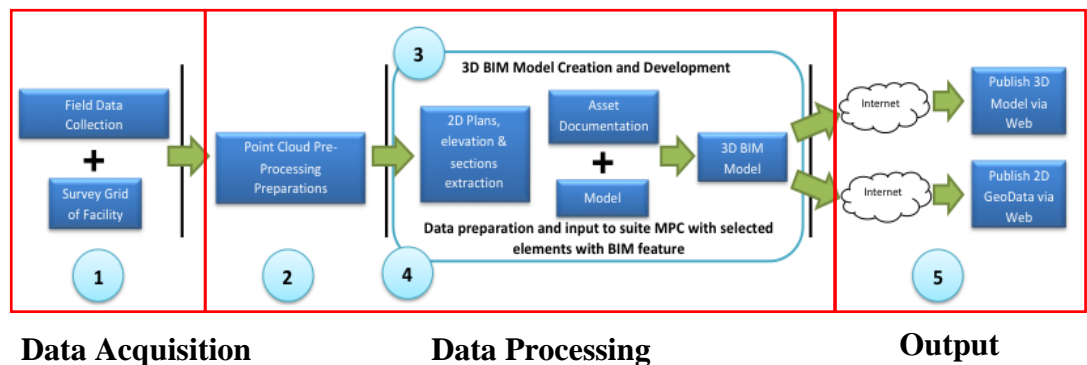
Field Data Collection

+

Survey Grid of Facility

1

Point Cloud Pre-Processing Preparations

2

3

3D BIM Model Creation and Development

2D Plans, elevation & sections extraction

Asset Documentation

+

Model

3D BIM Model

Data preparation and input to suite MPC with selected elements with BIM feature

4

Internet

Publish 3D Model via Web

Internet

Publish 2D GeoData via Web

5

Data Acquisition

Data Processing

Output